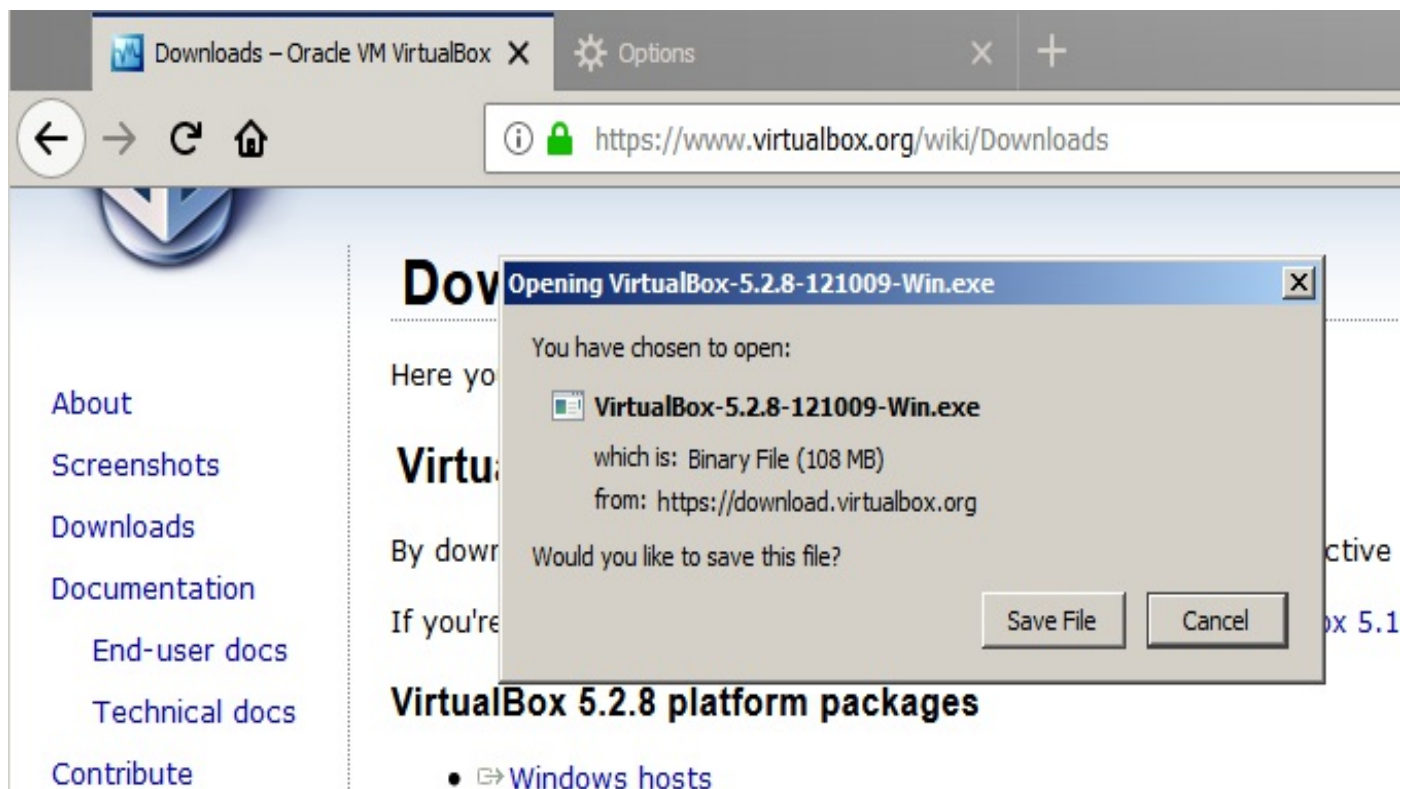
Downloads – Oracle VM VirtualBox ✕

Options ✕ +

https://www.virtualbox.org/wiki/Downloads

About

Screenshots

Downloads

Documentation

End-user docs

Technical docs

Contribute

Dov

Here yo

Virtu

By dowr

If you're

ctive

ox 5.1

VirtualBox 5.2.8 platform packages

• Windows hosts

Opening VirtualBox-5.2.8-121009-Win.exe

You have chosen to open:

VirtualBox-5.2.8-121009-Win.exe

which is: Binary File (108 MB)

from: https://download.virtualbox.org

Would you like to save this file?

Save File

Cancel